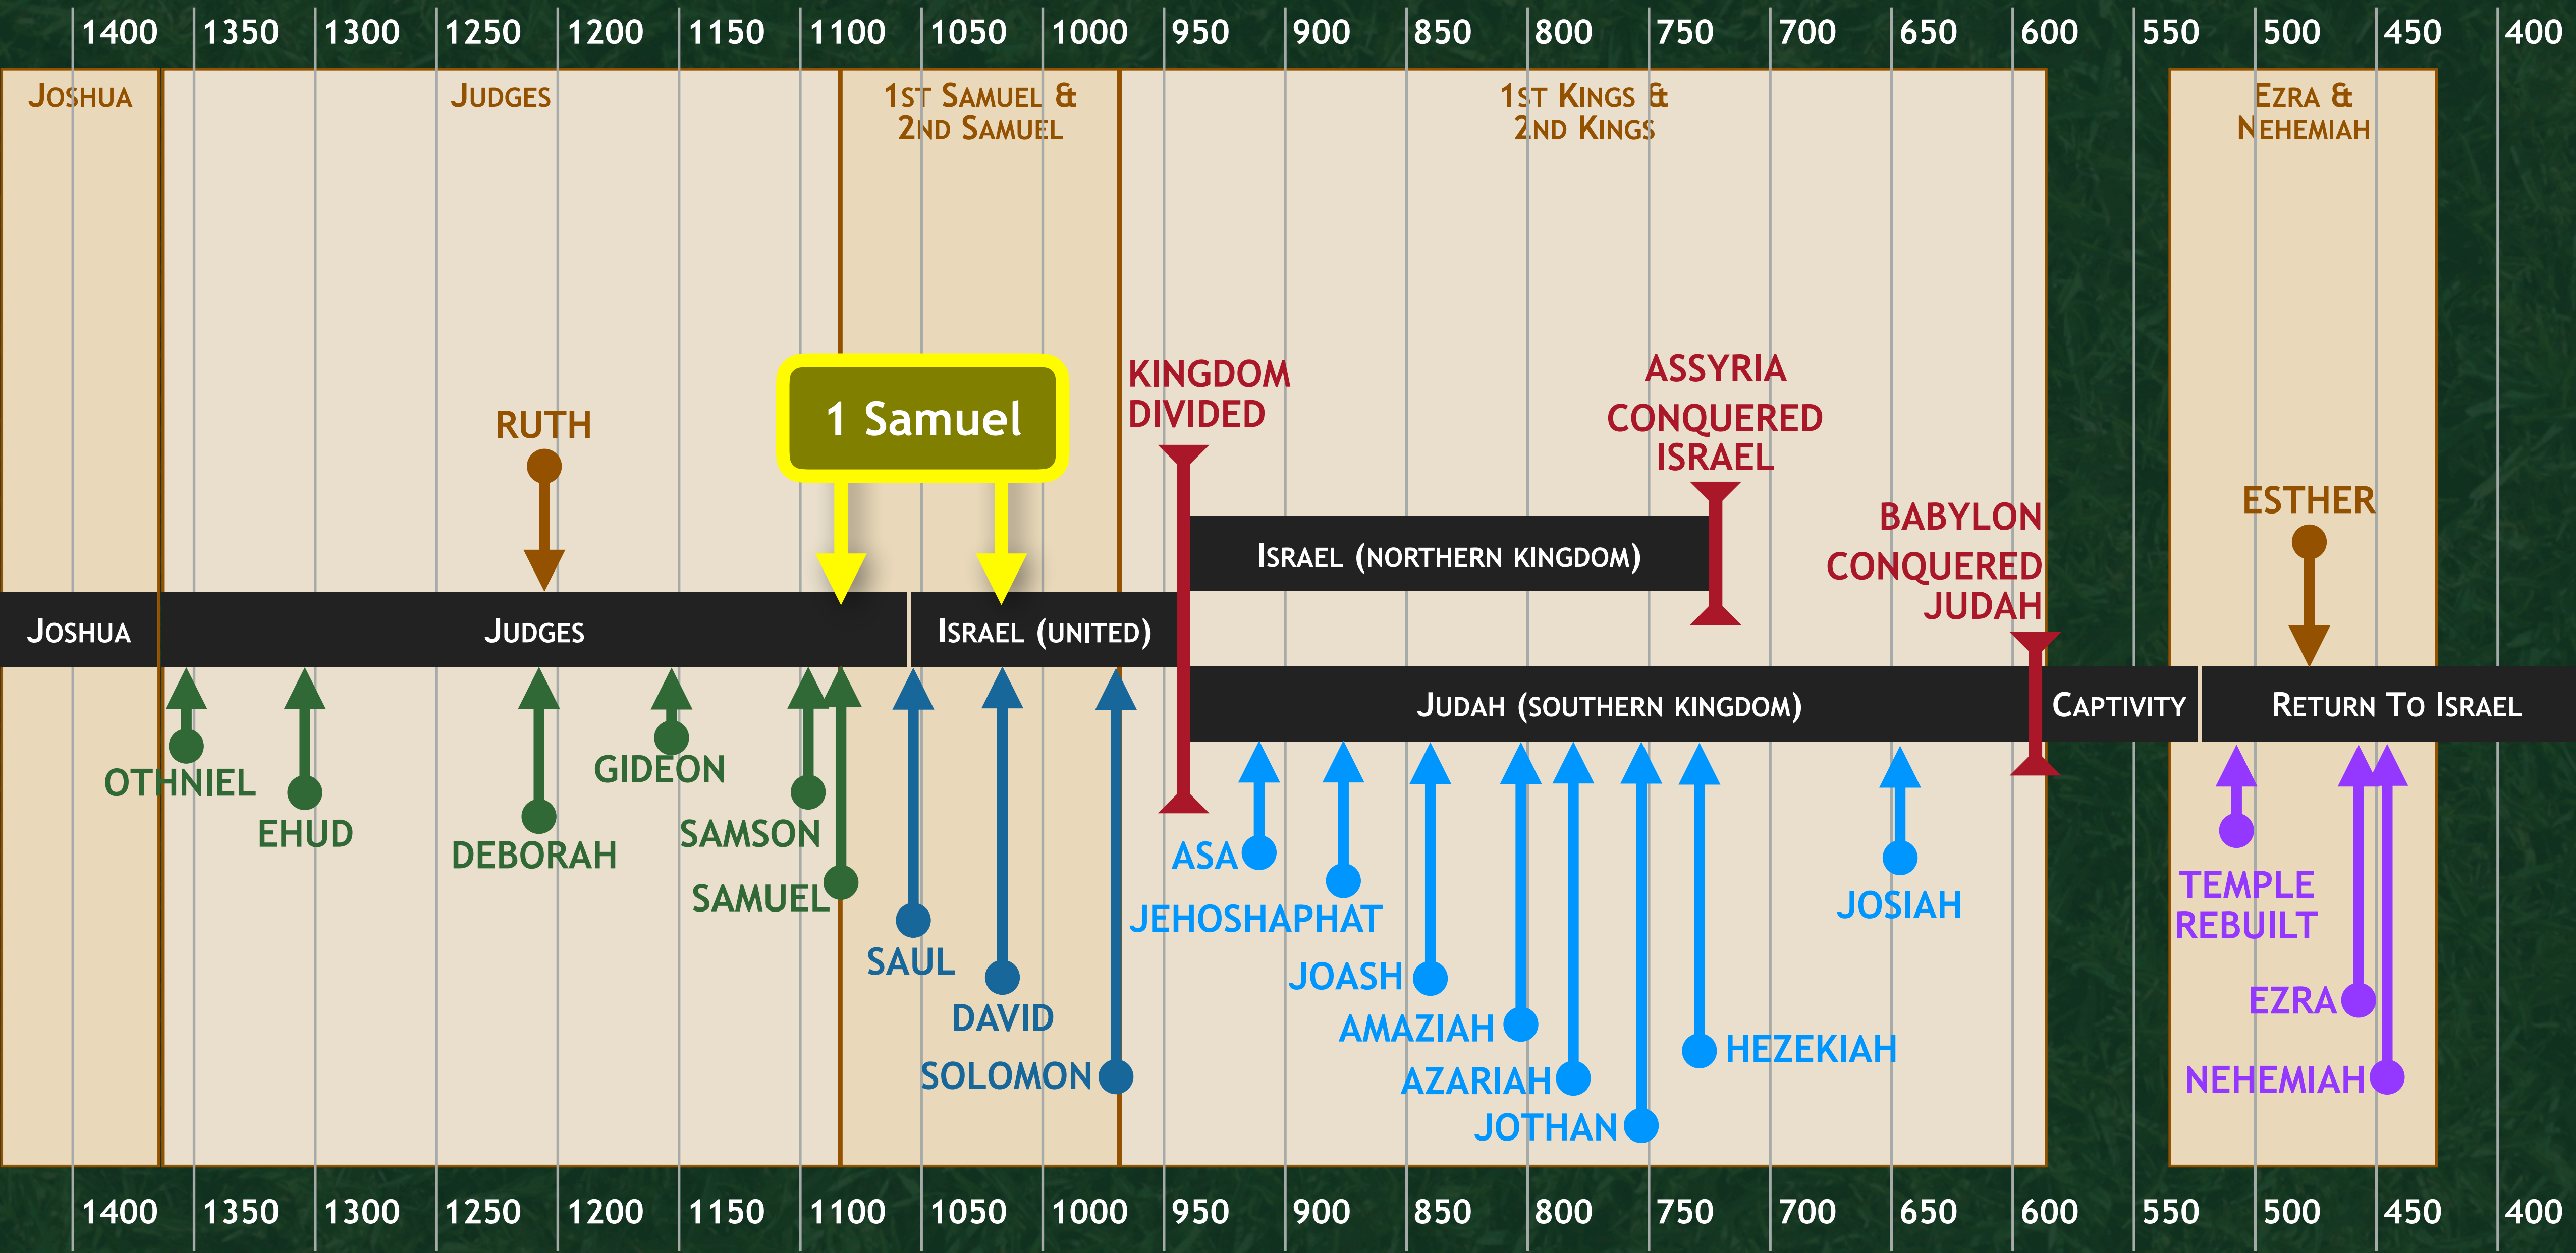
1400 1350 1300 1250 1200 1150 1100 1050 1000 950 900 850 800 750 700 650 600 550 500 450 400

JOSHUA

JUDGES

1ST SAMUEL & 2ND SAMUEL

1ST KINGS & 2ND KINGS

EZRA & NEHEMIAH

RUTH

1 Samuel

KINGDOM DIVIDED

ASSYRIA CONQUERED ISRAEL

BABYLON CONQUERED JUDAH

ESTHER

ISRAEL (NORTHERN KINGDOM)

JOSHUA

JUDGES

ISRAEL (UNITED)

JUDAH (SOUTHERN KINGDOM)

CAPTIVITY

RETURN TO ISRAEL

OTHNIEL

EHUD

DEBORAH

GIDEON

SAMSON

SAMUEL

SAUL

DAVID

SOLOMON

ASA

JEHOSHAPHAT

JOASH

AMAZIAH

AZARIAH

JOTHAN

HEZEKIAH

JOSIAH

TEMPLE REBUILT

EZRA

NEHEMIAH

1400 1350 1300 1250 1200 1150 1100 1050 1000 950 900 850 800 750 700 650 600 550 500 450 400